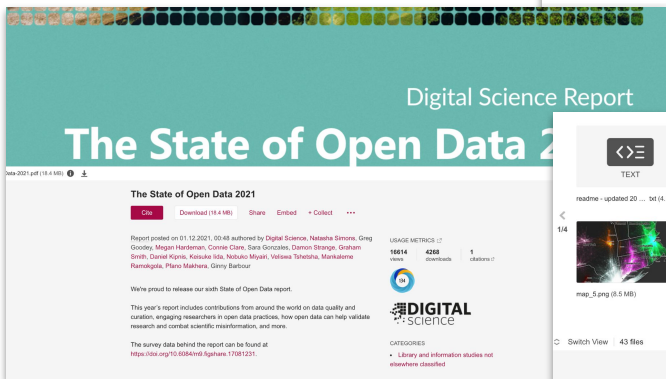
Digital Science Report

The State of Open Data 2

Data-2021.pdf (18.4 MB)

The State of Open Data 2021

Cite

Download (18.4 MB)

Share

Embed

+ Collect

•••

Report posted on 01.12.2021, 00:48 authored by Digital Science, Natasha Simons, Greg Goodey, Megan Hardeman, Connie Clare, Sara Gonzales, Damon Strange, Graham Smith, Daniel Kipnis, Keisuke Iida, Nobuko Miyairi, Veliswa Tshetsha, Mankaleme Ramokgola, Pfano Makhera, Ginny Barbour

We're proud to release our sixth State of Open Data report.

This year's report includes contributions from around the world on data quality and curation, engaging researchers in open data practices, how open data can help validate research and combat scientific misinformation, and more.

The survey data behind the report can be found at https://doi.org/10.6084/m9.figshare.17081231.

USAGE METRICS

16614 views

4268 downloads

1 citations

DIGITAL science

CATEGORIES

• Library and information studies not elsewhere classified

TEXT

readme - updated 20 ... txt (4.

1/4

map_5.png (8.5 MB)

Switch View

43 files